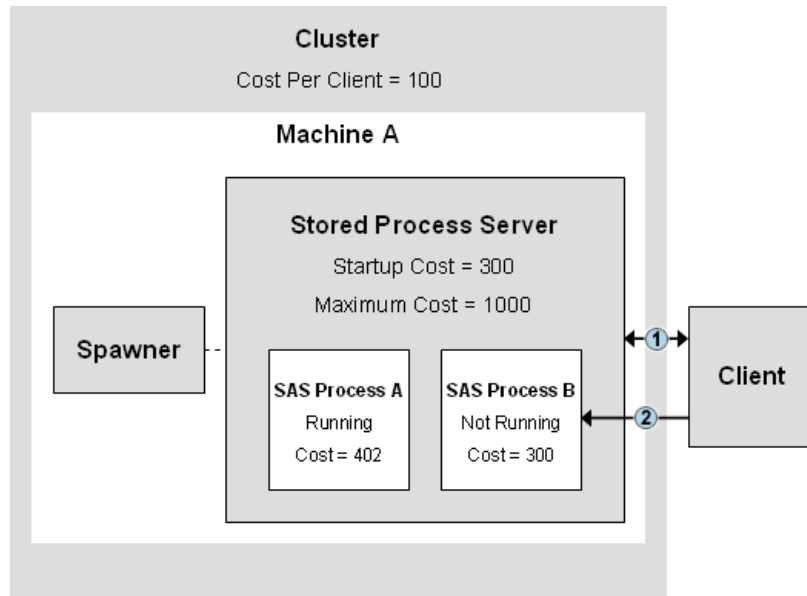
Cluster

Cost Per Client = 100

Machine A

Stored Process Server

Startup Cost = 300

Maximum Cost = 1000

Spawner

SAS Process A

Running

Cost = 402

SAS Process B

Not Running

Cost = 300

1

2

Client